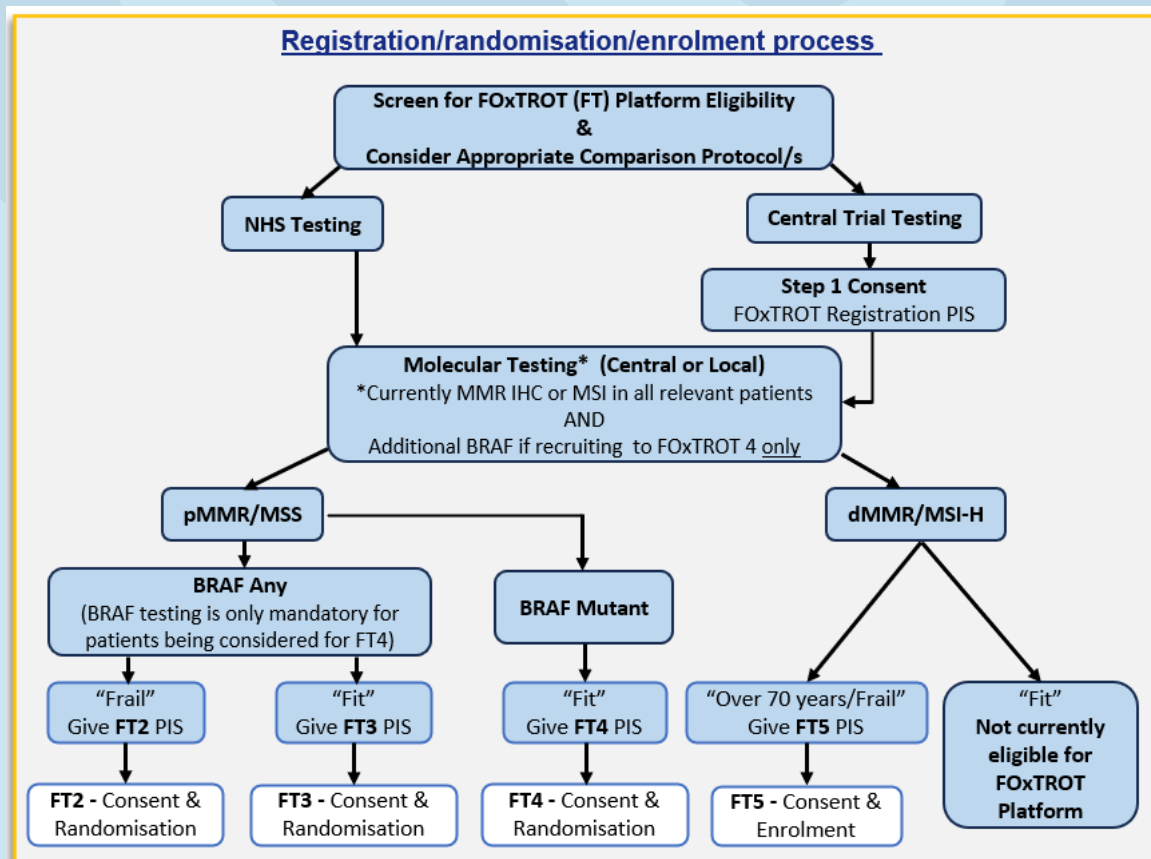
Registration/randomisation/enrolment process

Screen for FOxTROT (FT) Platform Eligibility
&
Consider Appropriate Comparison Protocol/s

NHS Testing

Central Trial Testing

Step 1 Consent
FOxTROT Registration PIS

Molecular Testing* (Central or Local)
*Currently MMR IHC or MSI in all relevant patients
AND
Additional BRAF if recruiting to FOxTROT 4 only

pMMR/MSS

dMMR/MSI-H

BRAF Any
(BRAF testing is only mandatory for patients being considered for FT4)

BRAF Mutant

"Frail"
Give FT2 PIS

"Fit"
Give FT3 PIS

"Fit"
Give FT4 PIS

"Over 70 years/Frail"
Give FT5 PIS

"Fit"
Not currently eligible for FOxTROT Platform

FT2 - Consent & Randomisation

FT3 - Consent & Randomisation

FT4 - Consent & Randomisation

FT5 - Consent & Enrolment